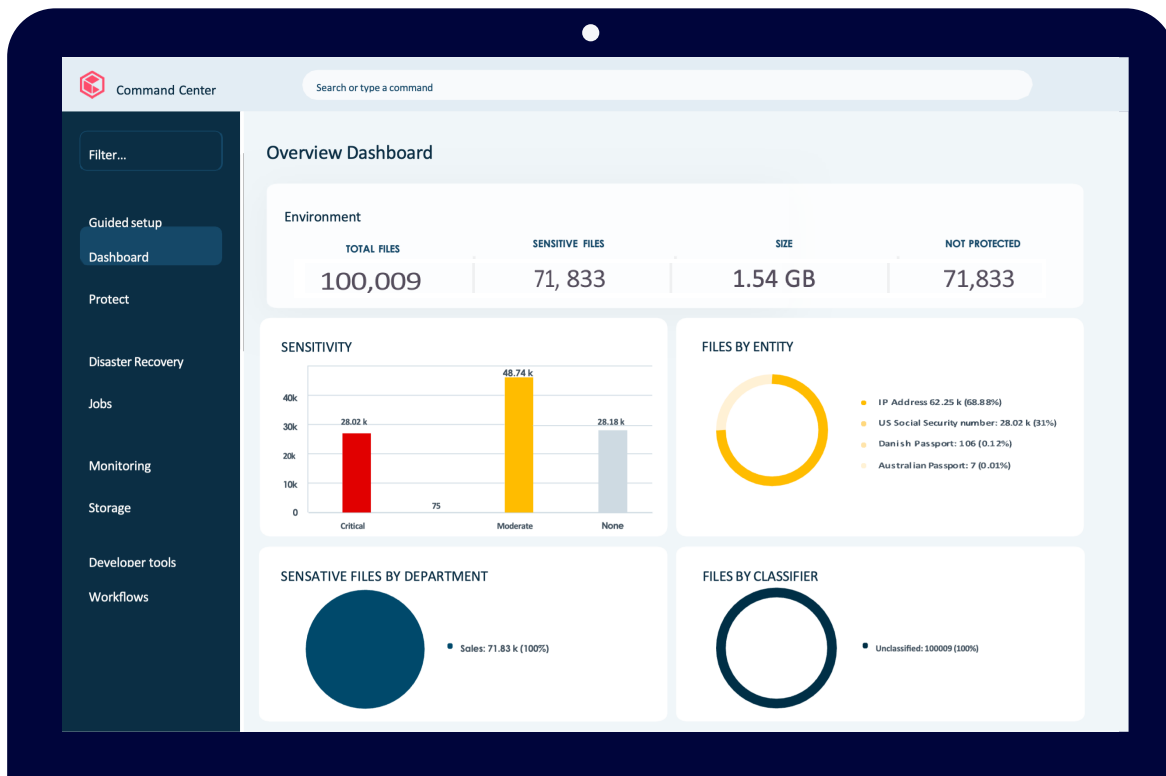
Command Center

Search or type a command

Filter...

Guided setup
Dashboard
Protect
Disaster Recovery
Jobs
Monitoring
Storage
Developer tools
Workflows

Overview Dashboard

Environment

| TOTAL FILES | SENSITIVE FILES | SIZE | NOT PROTECTED |
|---|---|---|---|
| 100,009 | 71, 833 | 1.54 GB | 71,833 |

SENSITIVITY

40k
30k
20k
10k
0

28.02 k
75
48.74 k
28.18 k

Critical
Moderate
None

FILES BY ENTITY

IP Address 62.25 k (68.88%)
US Social Security number: 28.02 k (31%)
Danish Passport: 106 (0.12%)
Australian Passport: 7 (0.01%)

SENSATIVE FILES BY DEPARTMENT

Sales: 71.83 k (100%)

FILES BY CLASSIFIER

Unclassified: 100009 (100%)